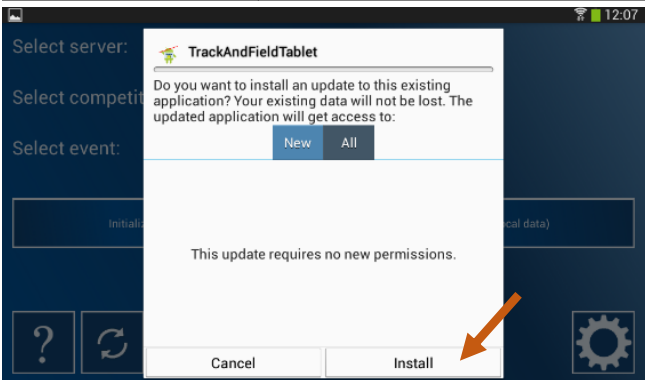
12:07

Select server:

Select competit

Select event:

Initiali

cal data)

TrackAndFieldTablet

Do you want to install an update to this existing application? Your existing data will not be lost. The updated application will get access to:

New All

This update requires no new permissions.

?

Cancel

Install